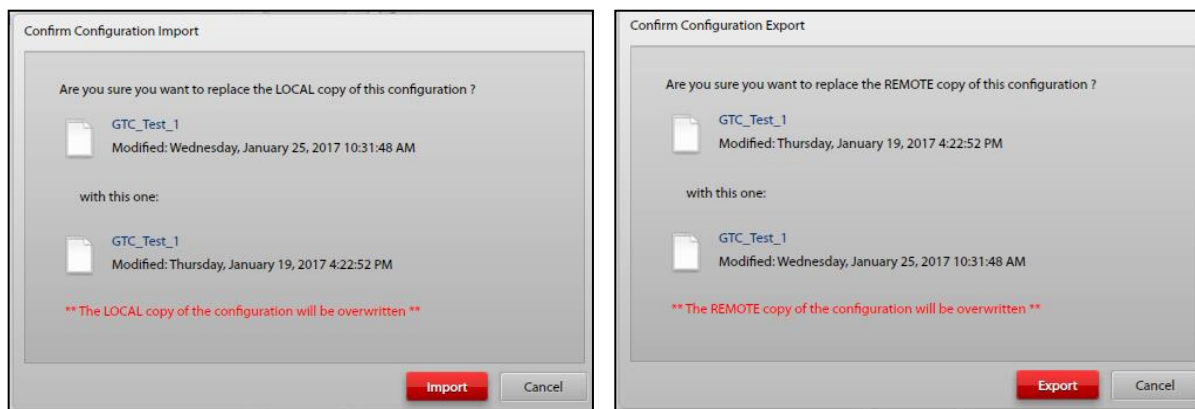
Confirm Configuration Import

Are you sure you want to replace the LOCAL copy of this configuration ?

GTC_Test_1
Modified: Wednesday, January 25, 2017 10:31:48 AM

with this one:

GTC_Test_1
Modified: Thursday, January 19, 2017 4:22:52 PM

** The LOCAL copy of the configuration will be overwritten **

Import Cancel

Confirm Configuration Export

Are you sure you want to replace the REMOTE copy of this configuration ?

GTC_Test_1
Modified: Thursday, January 19, 2017 4:22:52 PM

with this one:

GTC_Test_1
Modified: Wednesday, January 25, 2017 10:31:48 AM

** The REMOTE copy of the configuration will be overwritten **

Export Cancel